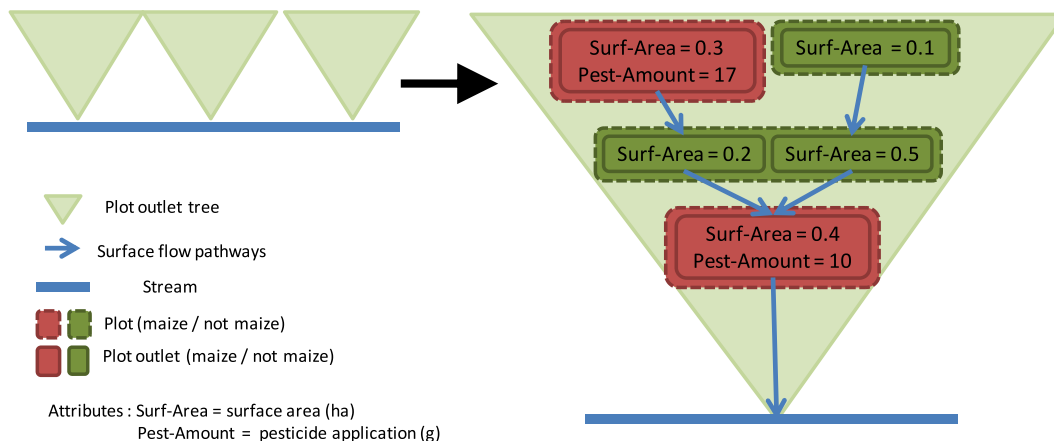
Surf-Area = 0.3
Pest-Amount = 17

Surf-Area = 0.1

Surf-Area = 0.2

Surf-Area = 0.5

Surf-Area = 0.4
Pest-Amount = 10

Plot outlet tree

Surface flow pathways

Stream

Plot (maize / not maize)

Plot outlet (maize / not maize)

Attributes : Surf-Area = surface area (ha)
Pest-Amount = pesticide application (g)